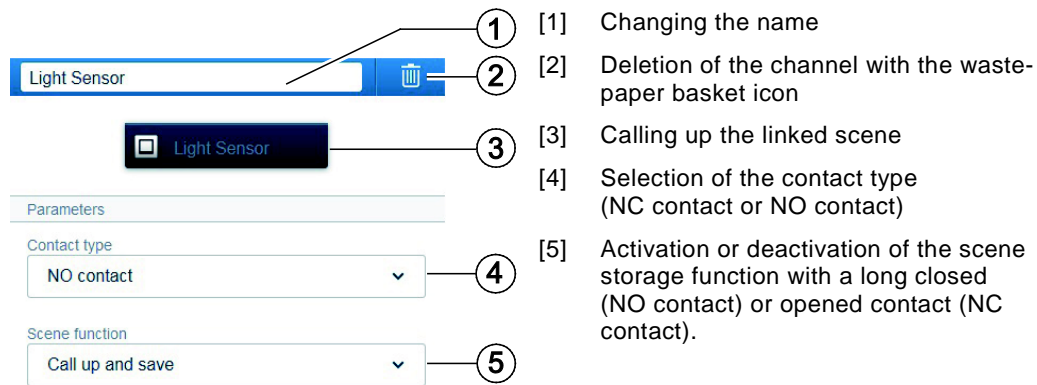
Light Sensor

1

2

Light Sensor

3

Parameters

Contact type

NO contact

4

Scene function

Call up and save

5

[1] Changing the name

[2] Deletion of the channel with the wastepaper basket icon

[3] Calling up the linked scene

[4] Selection of the contact type (NC contact or NO contact)

[5] Activation or deactivation of the scene storage function with a long closed (NO contact) or opened contact (NC contact).